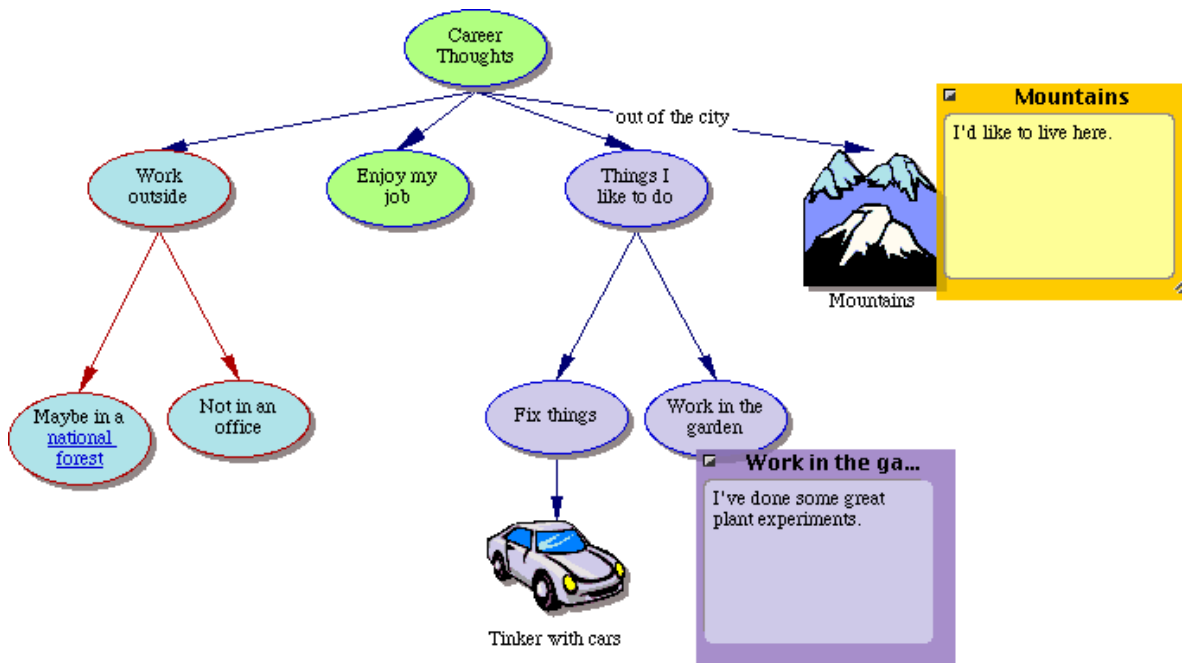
Career Thoughts

out of the city

Work outside

Enjoy my job

Things I like to do

Mountains

Mountains

I'd like to live here.

Maybe in a national forest

Not in an office

Fix things

Work in the garden

Work in the ga...

I've done some great plant experiments.

Tinker with cars